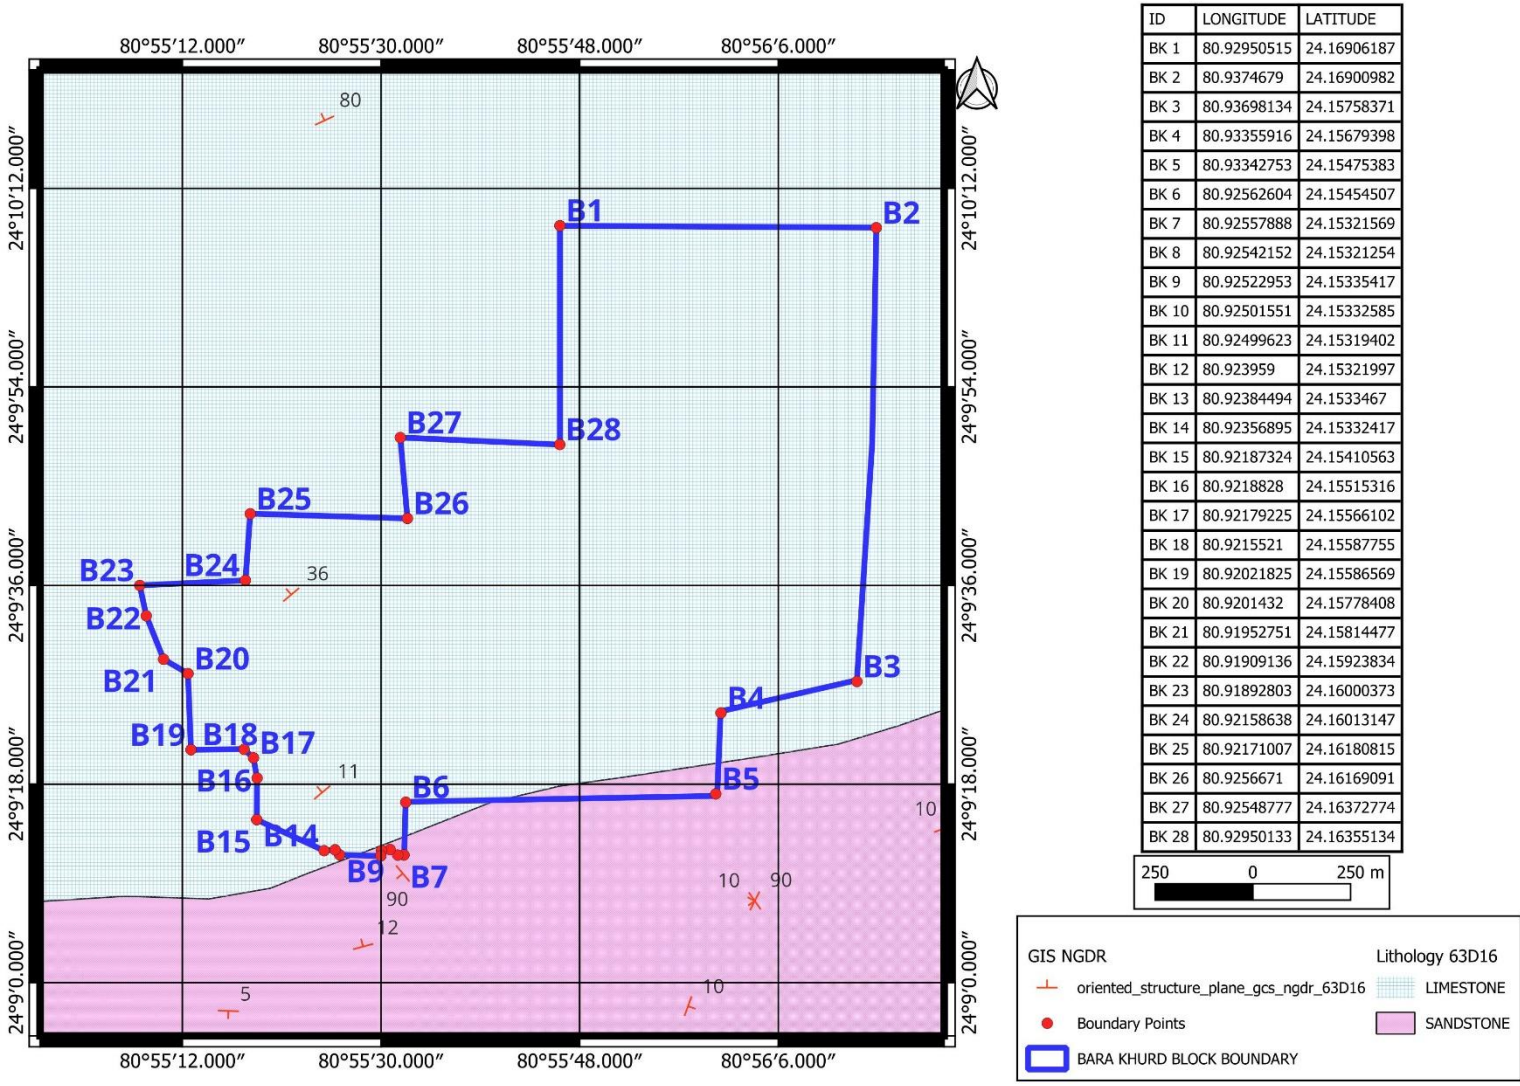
80°55′12.000″ 80°55′30.000″ 80°55′48.000″ 80°56′6.000″

24°10′12.000″
24°9′54.000″
24°9′36.000″
24°9′18.000″
24°9′0.000″

80

B1 B2

B27 B28

B25 B26

B23 B24 36

B22

B20

B21

B3

B4

B19 B18 B17

B16 11

B5

B6

B15 B14

B9 B7

90

12

10 90

10

5

10

24°10′12.000″
24°9′54.000″
24°9′36.000″
24°9′18.000″
24°9′0.000″

80°55′12.000″ 80°55′30.000″ 80°55′48.000″ 80°56′6.000″

| ID | LONGITUDE | LATITUDE |
|---|---|---|
| BK 1 | 80.92950515 | 24.16906187 |
| BK 2 | 80.9374679 | 24.16900982 |
| BK 3 | 80.93698134 | 24.15758371 |
| BK 4 | 80.93355916 | 24.15679398 |
| BK 5 | 80.93342753 | 24.15475383 |
| BK 6 | 80.92562604 | 24.15454507 |
| BK 7 | 80.92557888 | 24.15321569 |
| BK 8 | 80.92542152 | 24.15321254 |
| BK 9 | 80.92522953 | 24.15335417 |
| BK 10 | 80.92501551 | 24.15332585 |
| BK 11 | 80.92499623 | 24.15319402 |
| BK 12 | 80.923959 | 24.15321997 |
| BK 13 | 80.92384494 | 24.1533467 |
| BK 14 | 80.92356895 | 24.15332417 |
| BK 15 | 80.92187324 | 24.15410563 |
| BK 16 | 80.9218828 | 24.15515316 |
| BK 17 | 80.92179225 | 24.15566102 |
| BK 18 | 80.9215521 | 24.15587755 |
| BK 19 | 80.92021825 | 24.15586569 |
| BK 20 | 80.9201432 | 24.15778408 |
| BK 21 | 80.91952751 | 24.15814477 |
| BK 22 | 80.91909136 | 24.15923834 |
| BK 23 | 80.91892803 | 24.16000373 |
| BK 24 | 80.92158638 | 24.16013147 |
| BK 25 | 80.92171007 | 24.16180815 |
| BK 26 | 80.9256671 | 24.16169091 |
| BK 27 | 80.92548777 | 24.16372774 |
| BK 28 | 80.92950133 | 24.16355134 |

250 0 250 m

GIS NGDR
oriented_structure_plane_gcs_ngdr_63D16
Boundary Points
BARA KHURD BLOCK BOUNDARY

Lithology 63D16
LIMESTONE
SANDSTONE